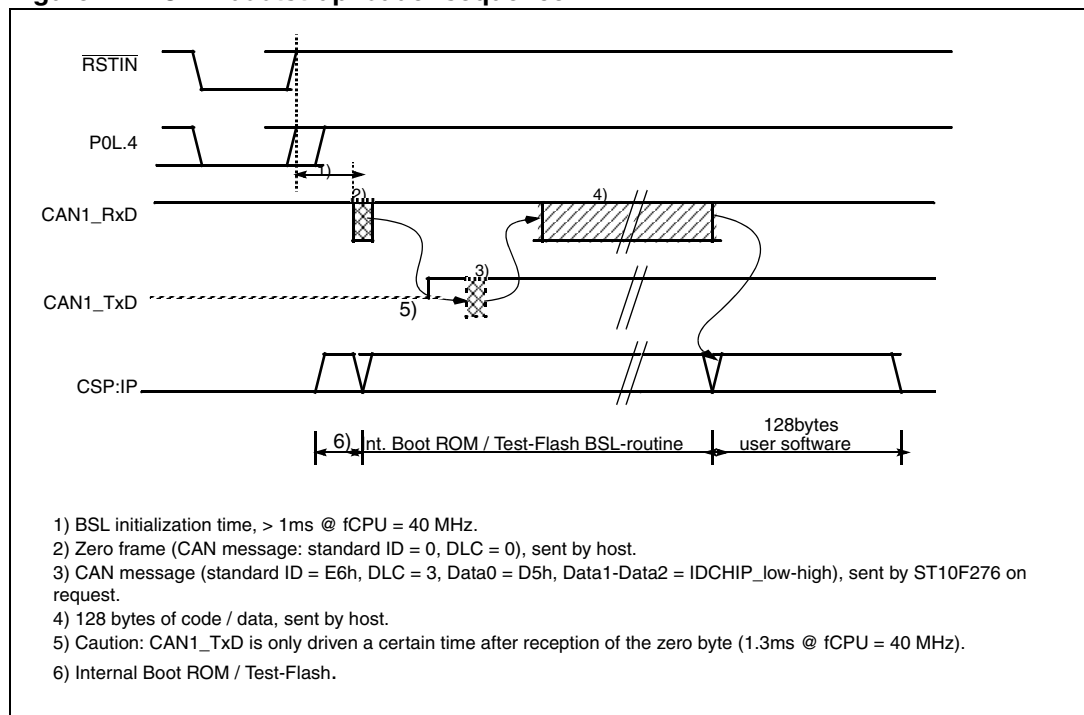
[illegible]

$\overline{RSTIN}$

P0L.4

1)

2)

4)

CAN1_RxD

3)

CAN1_TxD

5)

CSP:IP

6)

nt. Boot ROM / Test-Flash BSL-routine

128bytes user software

1) BSL initialization time, > 1ms @ fCPU = 40 MHz.

2) Zero frame (CAN message: standard ID = 0, DLC = 0), sent by host.

3) CAN message (standard ID = E6h, DLC = 3, Data0 = D5h, Data1-Data2 = IDCHIP_low-high), sent by ST10F276 on request.

4) 128 bytes of code / data, sent by host.

5) Caution: CAN1_TxD is only driven a certain time after reception of the zero byte (1.3ms @ fCPU = 40 MHz).

6) Internal Boot ROM / Test-Flash.